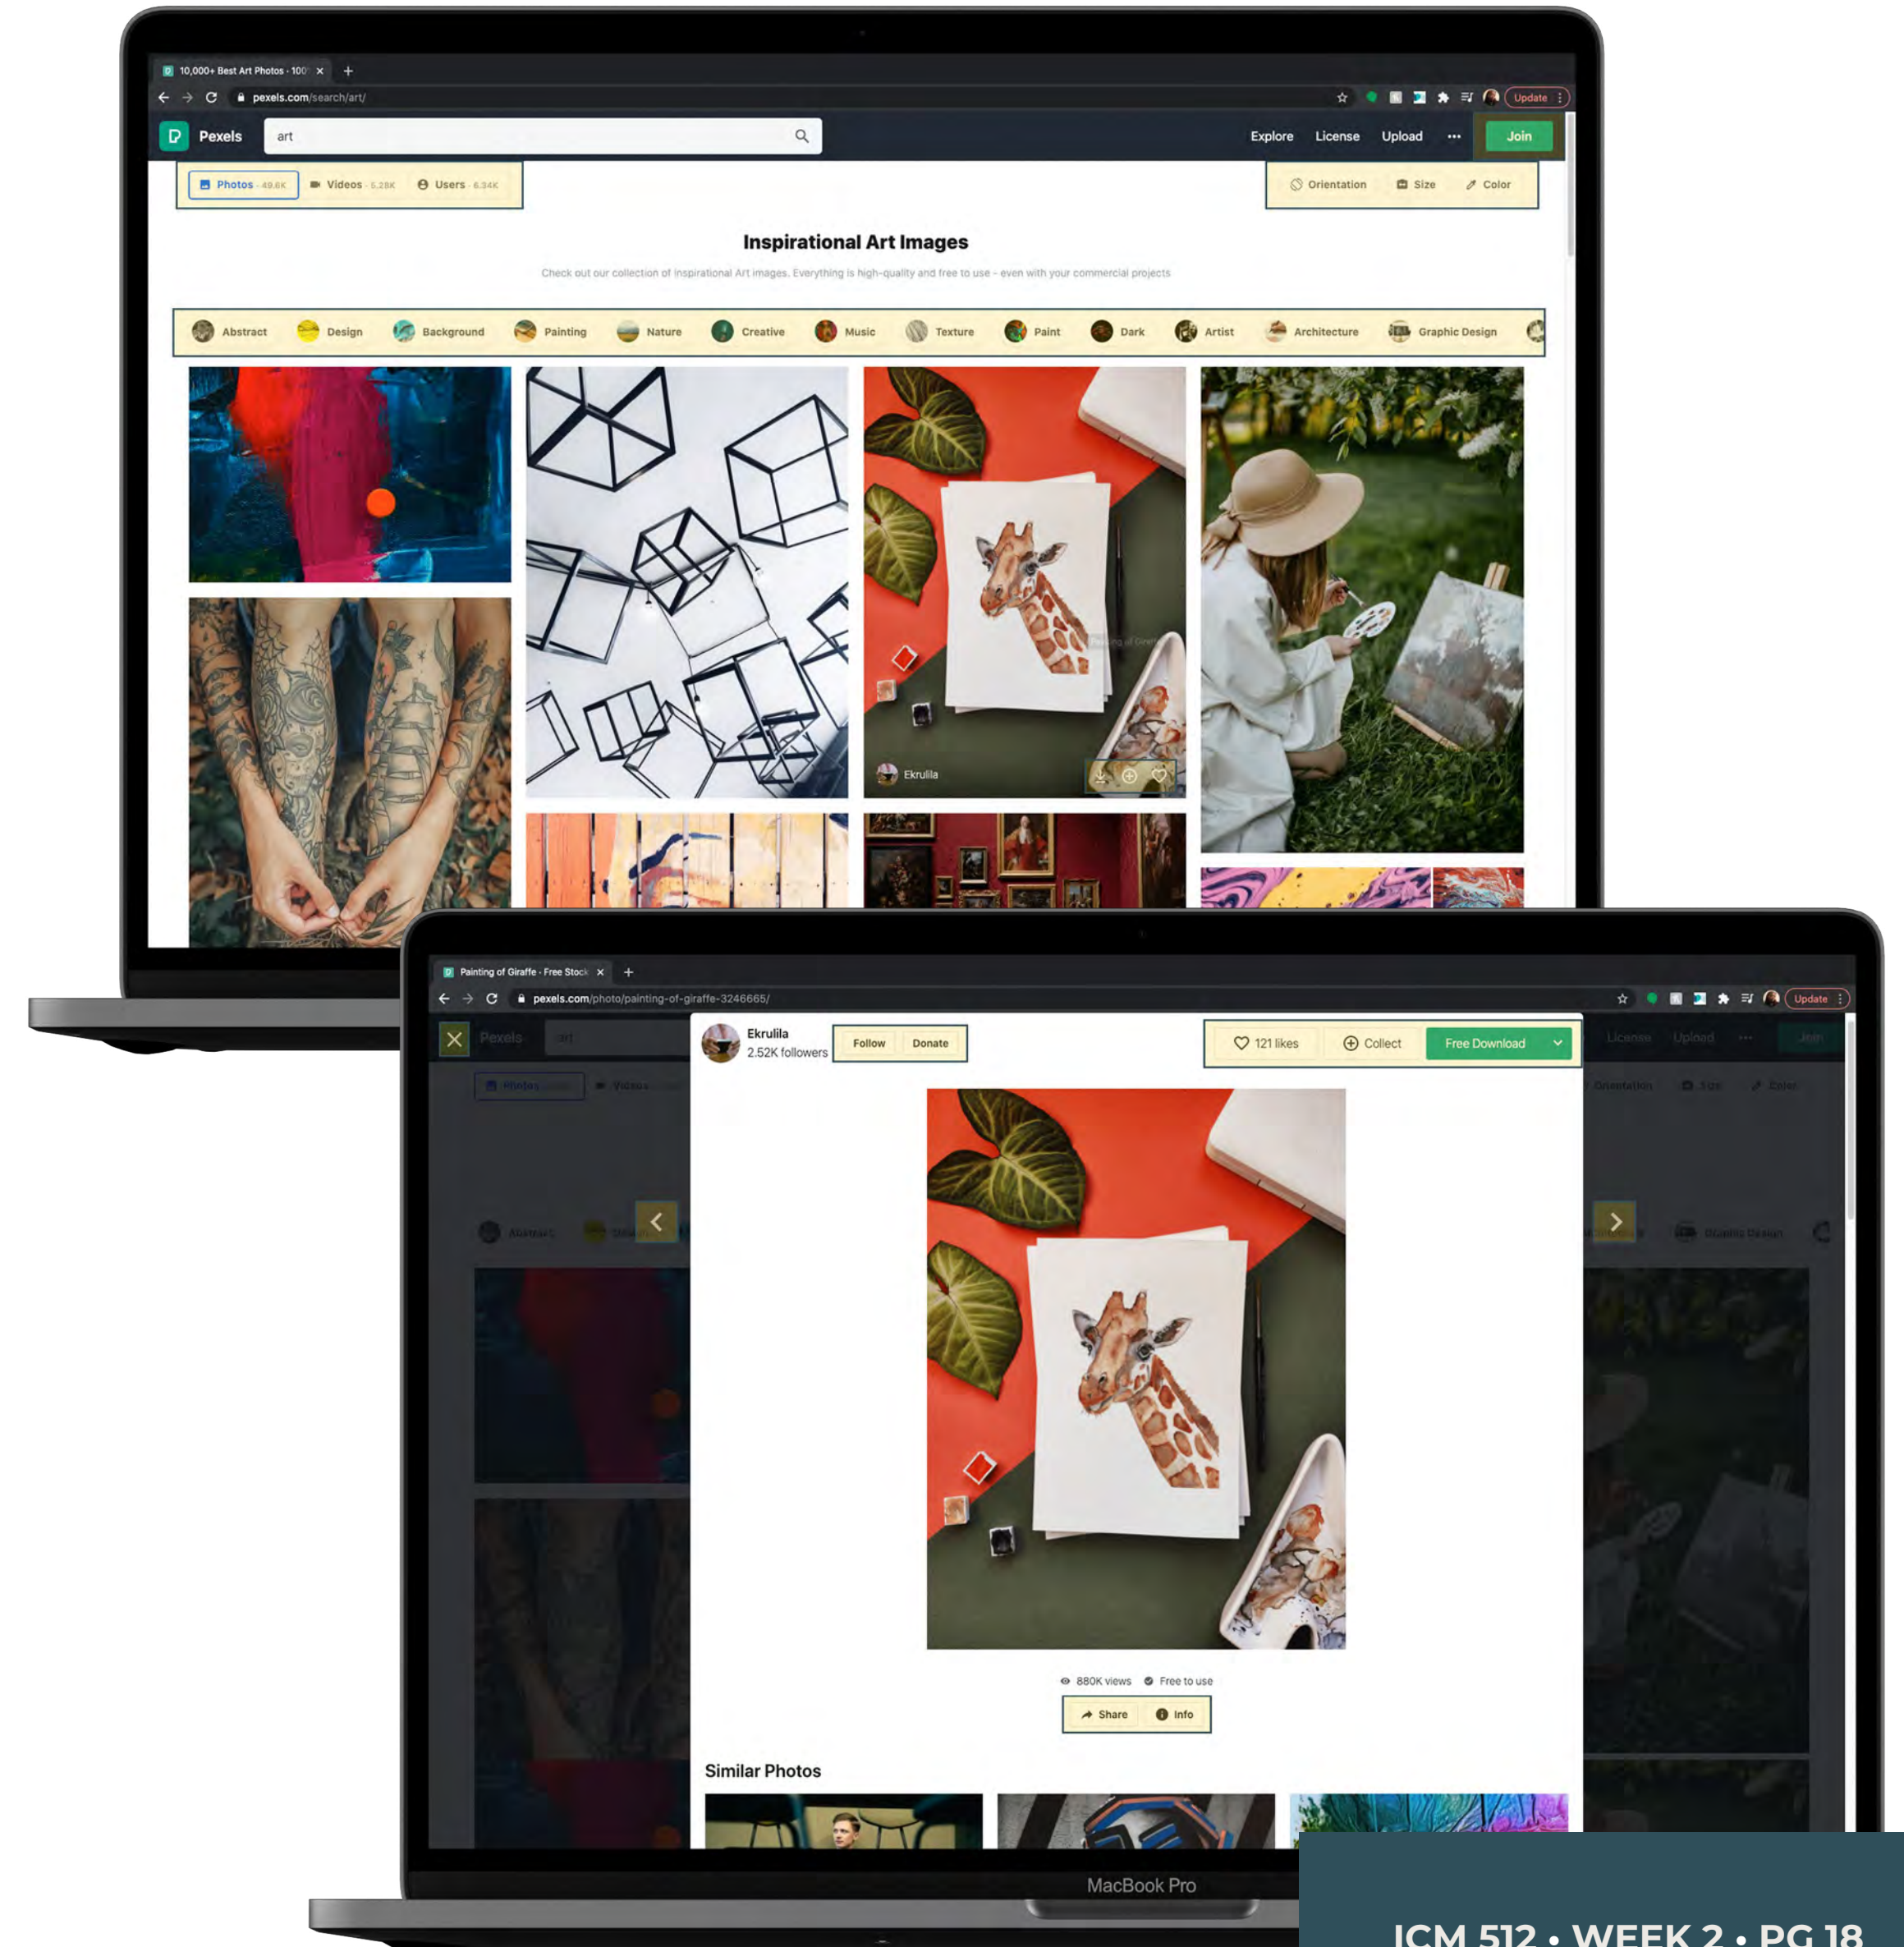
10,000+ Best Art Photos · 100

pexels.com/search/art/

Update

Pexels

art

Explore License Upload ··· Join

Photos · 49.6K Videos · 5.28K Users · 6.34K

Orientation Size Color

Inspirational Art Images

Check out our collection of inspirational Art images. Everything is high-quality and free to use - even with your commercial projects

Abstract Design Background Painting Nature Creative Music Texture Paint Dark Artist Architecture Graphic Design

Ekrulila

Painting of Giraffe · Free Stock

pexels.com/photo/painting-of-giraffe-3246665/

Update

Pexels

Ekrulila
2.52K followers

Follow Donate

121 likes Collect Free Download

License Upload ···

Photos Videos

Orientation Size Color

Abstract

Graphic Design

880K views Free to use

Share Info

Similar Photos

MacBook Pro

ICM 512 • WEEK 2 • PG 18